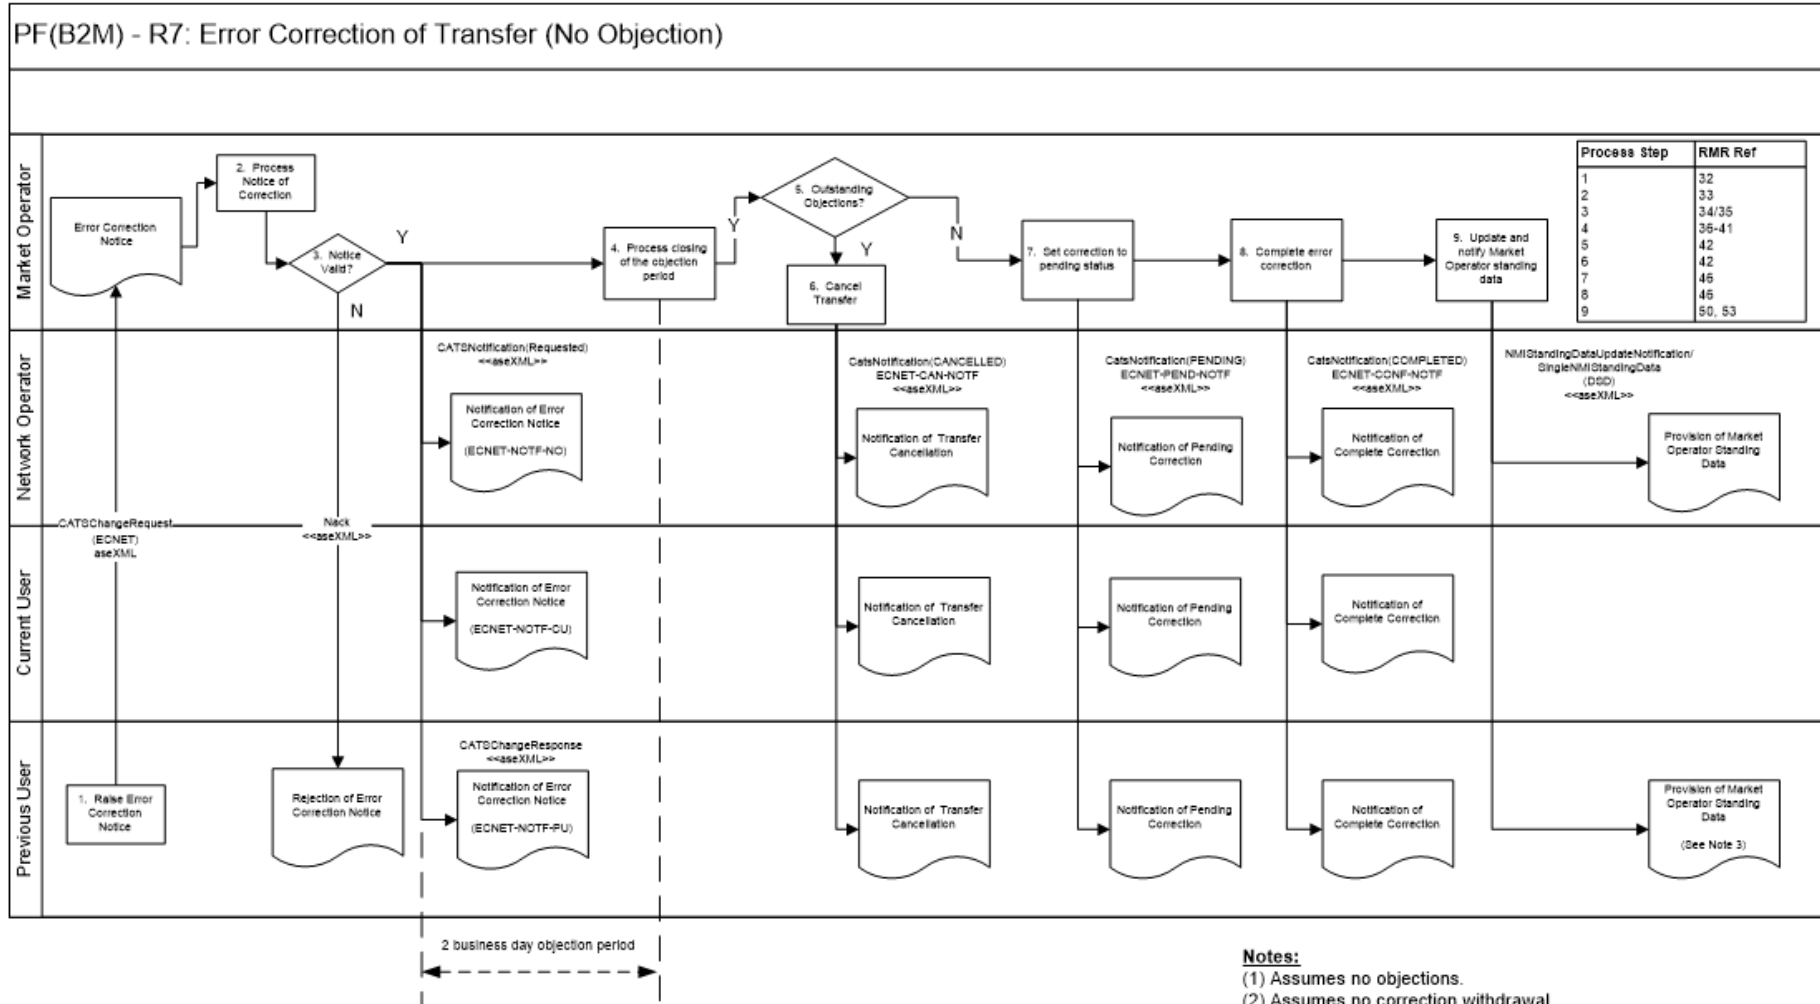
PF(B2M) - R7: Error Correction of Transfer (No Objection)

Market Operator

Network Operator

Current User

Previous User

Error Correction Notice

2. Process Notice of Correction

3. Notice Valid?

Y

N

4. Process closing of the objection period

Y

5. Outstanding Objections?

Y

N

6. Cancel Transfer

7. Set correction to pending status

8. Complete error correction

9. Update and notify Market Operator standing data

| Process Step | RMR Ref |
|---|---|
| 1 | 32 |
| 2 | 33 |
| 3 | 34/35 |
| 4 | 36-41 |
| 5 | 42 |
| 6 | 42 |
| 7 | 46 |
| 8 | 46 |
| 9 | 50, 53 |

CATSNotification(Requested) <<aseXML>>

Notification of Error Correction Notice (ECNET-NOTF-NO)

CatsNotification(CANCELLED) ECNET-CAN-NOTF <<aseXML>>

Notification of Transfer Cancellation

CatsNotification(PENDING) ECNET-PEND-NOTF <<aseXML>>

Notification of Pending Correction

CatsNotification(COMPLETED) ECNET-CONF-NOTF <<aseXML>>

Notification of Complete Correction

NMIStandingDataUpdateNotification/ SingleNMIStandingData (DSD) <<aseXML>>

Provision of Market Operator Standing Data

CATSChangeRequest (ECNET) aseXML

Nack <<aseXML>>

Notification of Error Correction Notice (ECNET-NOTF-CU)

Notification of Transfer Cancellation

Notification of Pending Correction

Notification of Complete Correction

CATSChangeResponse <<aseXML>>

1. Raise Error Correction Notice

Rejection of Error Correction Notice

Notification of Error Correction Notice (ECNET-NOTF-PU)

Notification of Transfer Cancellation

Notification of Pending Correction

Notification of Complete Correction

Provision of Market Operator Standing Data (See Note 3)

2 business day objection period

Notes:
(1) Assumes no objections.
(2) Assumes no correction withdrawal.